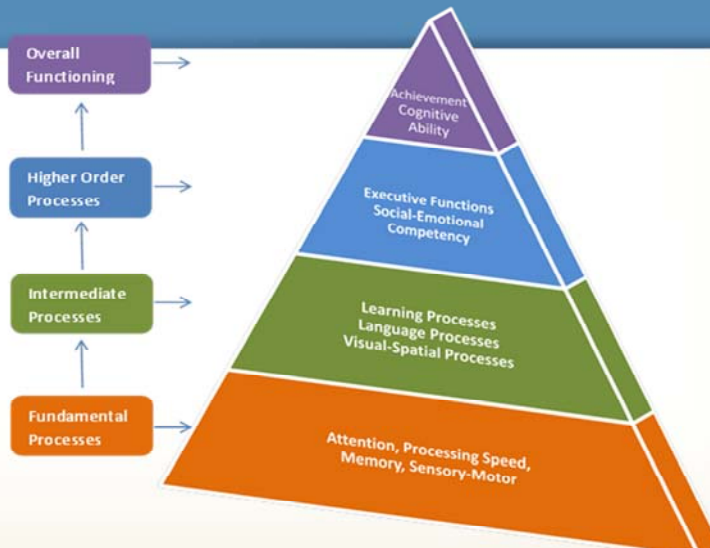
Overall Functioning

Higher Order Processes

Intermediate Processes

Fundamental Processes

Achievement Cognitive Ability

Executive Functions Social-Emotional Competency

Learning Processes Language Processes Visual-Spatial Processes

Attention, Processing Speed, Memory, Sensory-Motor